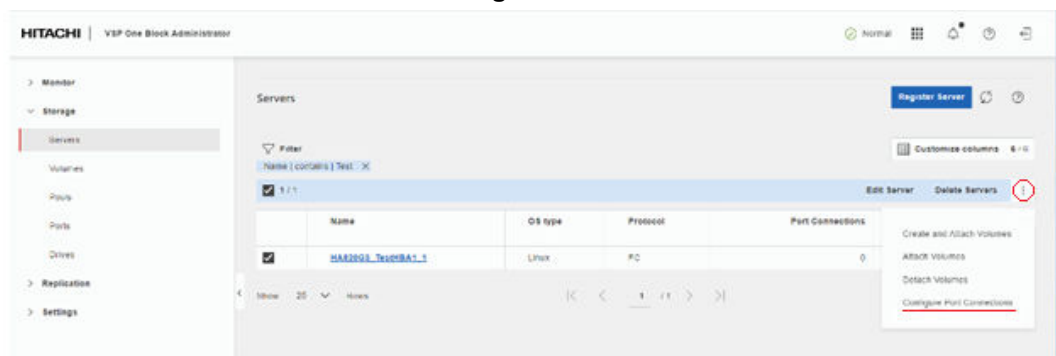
HITACHI | VSP One Block Administrator

Normal

> Monitor
Storage
Servers
Volumes
Pools
Ports
Drives
> Replication
> Settings

Servers

Register Server

Filter
Name | contains | Test ×

Customize columns 6 / 6

1 / 1

Edit Server Delete Servers

| | Name | OS type | Protocol | Port Connections |
|---|---|---|---|---|
| ☑ | HA820G3_TestHBA1_1 | Linux | FC | 0 |

Show 20 Rows

1 / 1

Create and Attach Volumes
Attach Volumes
Detach Volumes
Configure Port Connections